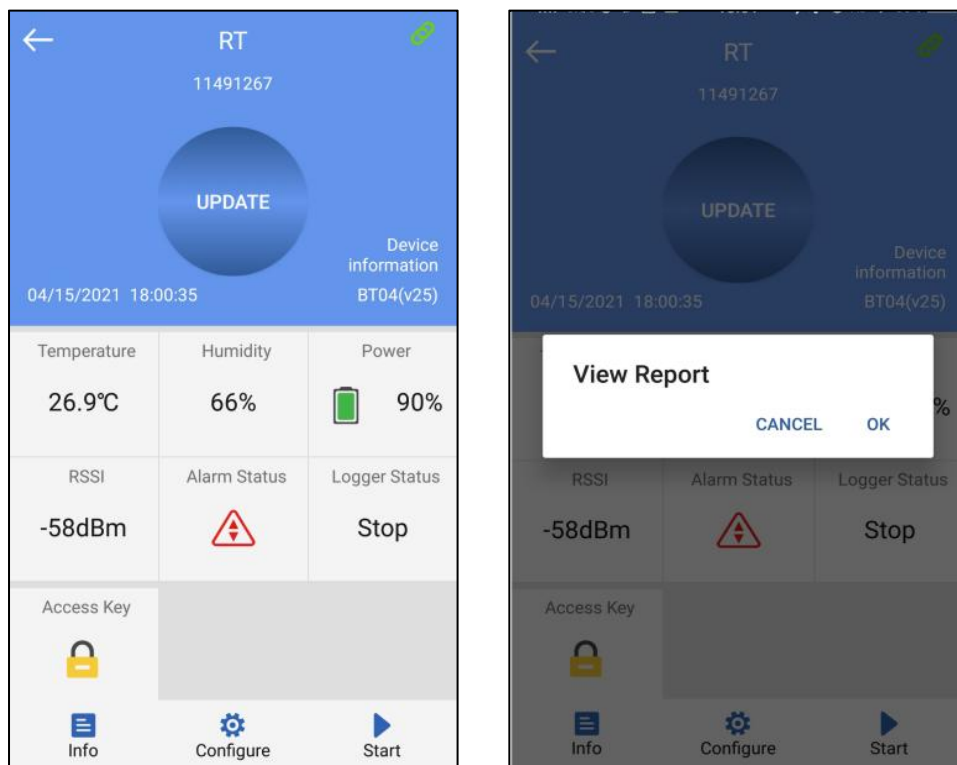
RT
11491267
UPDATE
Device information
04/15/2021 18:00:35
BT04(v25)

| Temperature | Humidity | Power |
|---|---|---|
| 26.9℃ | 66% | 90% |
| RSSI | Alarm Status | Logger Status |
| -58dBm | | Stop |

Access Key

Info
Configure
Start

RT
11491267
UPDATE
Device information
04/15/2021 18:00:35
BT04(v25)

View Report
CANCEL
OK

%

| RSSI | Alarm Status | Logger Status |
|---|---|---|
| -58dBm | | Stop |

Access Key

Info
Configure
Start